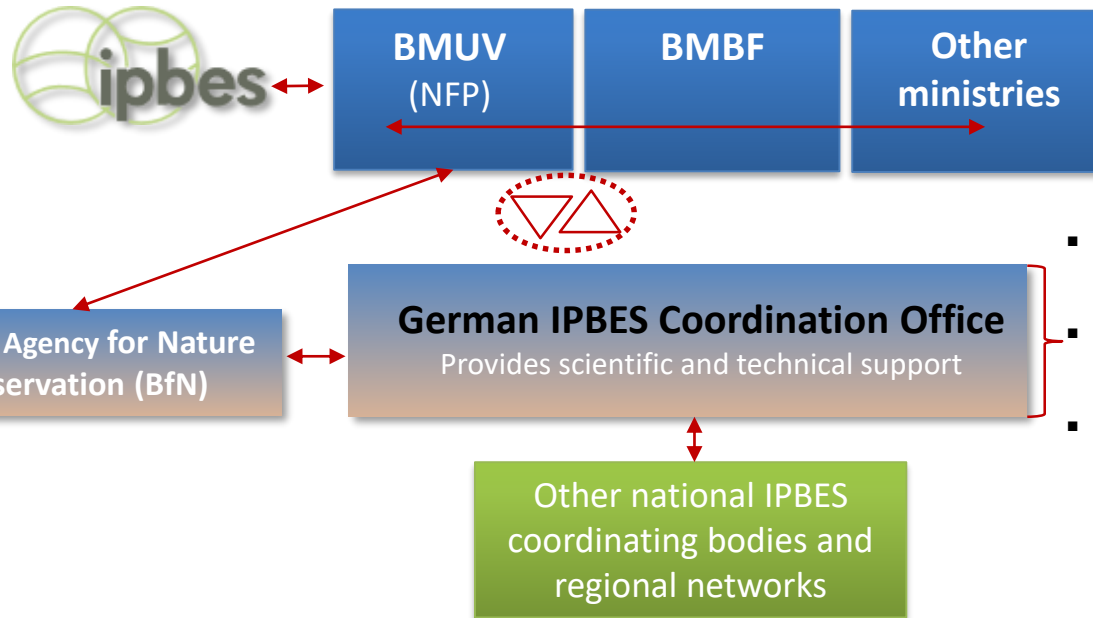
ipbes

BMUV
(NFP)

BMBF

Other ministries

Agency for Nature
servation (BfN)

German IPBES Coordination Office
Provides scientific and technical support

Other national IPBES coordinating bodies and regional networks